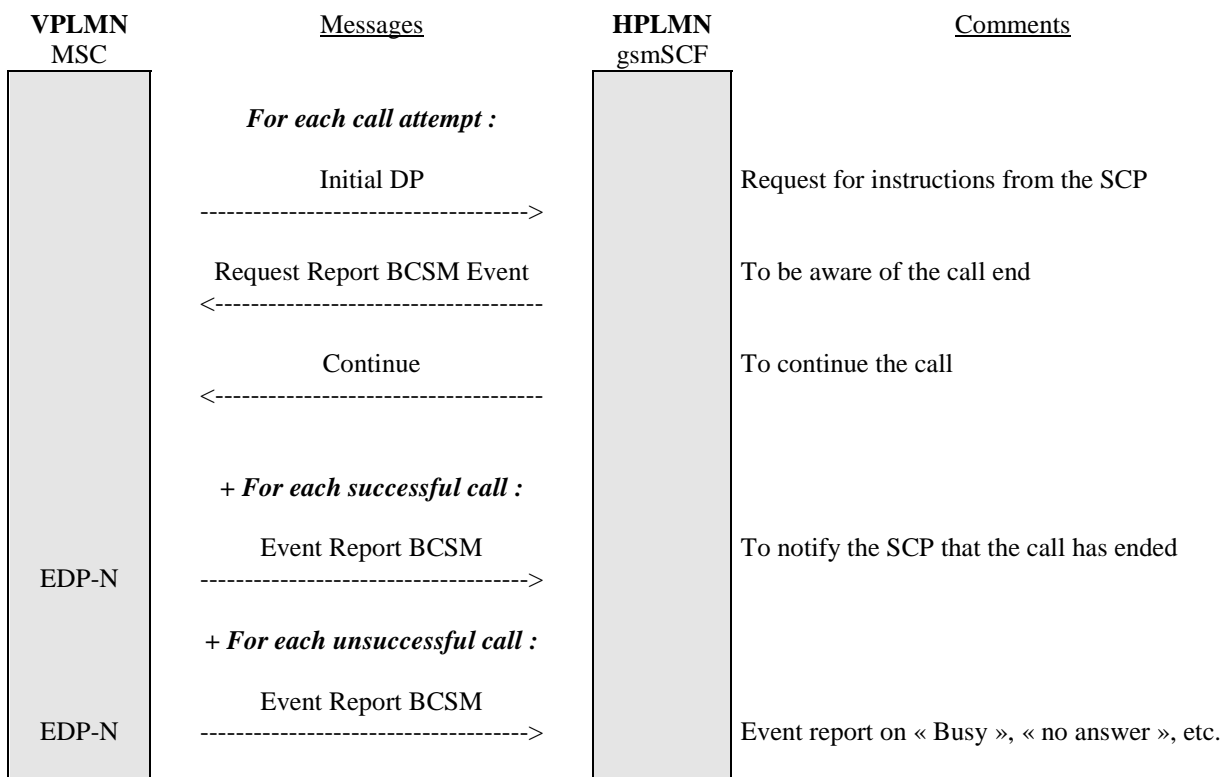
**VPLMN**
MSC

Messages

**HPLMN**
gsmSCF

Comments

***For each call attempt :***

Initial DP
------------------------------------->

Request for instructions from the SCP

Request Report BCSM Event
<-------------------------------------

To be aware of the call end

Continue
<-------------------------------------

To continue the call

***+ For each successful call :***

Event Report BCSM
EDP-N
------------------------------------->

To notify the SCP that the call has ended

***+ For each unsuccessful call :***

Event Report BCSM
EDP-N
------------------------------------->

Event report on « Busy », « no answer », etc.